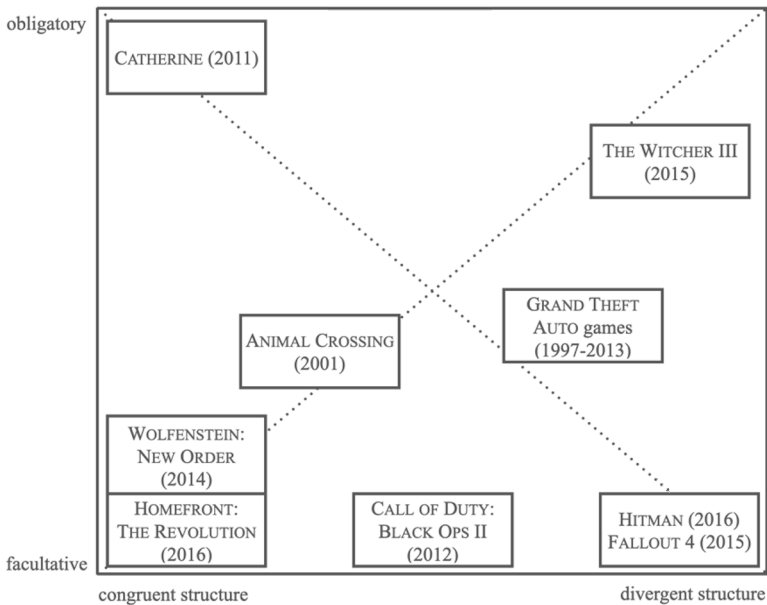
obligatory

CATHERINE (2011)

THE WITCHER III (2015)

GRAND THEFT AUTO games (1997-2013)

ANIMAL CROSSING (2001)

WOLFENSTEIN: NEW ORDER (2014)

HOMEFRONT: THE REVOLUTION (2016)

CALL OF DUTY: BLACK OPS II (2012)

HITMAN (2016) FALLOUT 4 (2015)

facultative

congruent structure

divergent structure